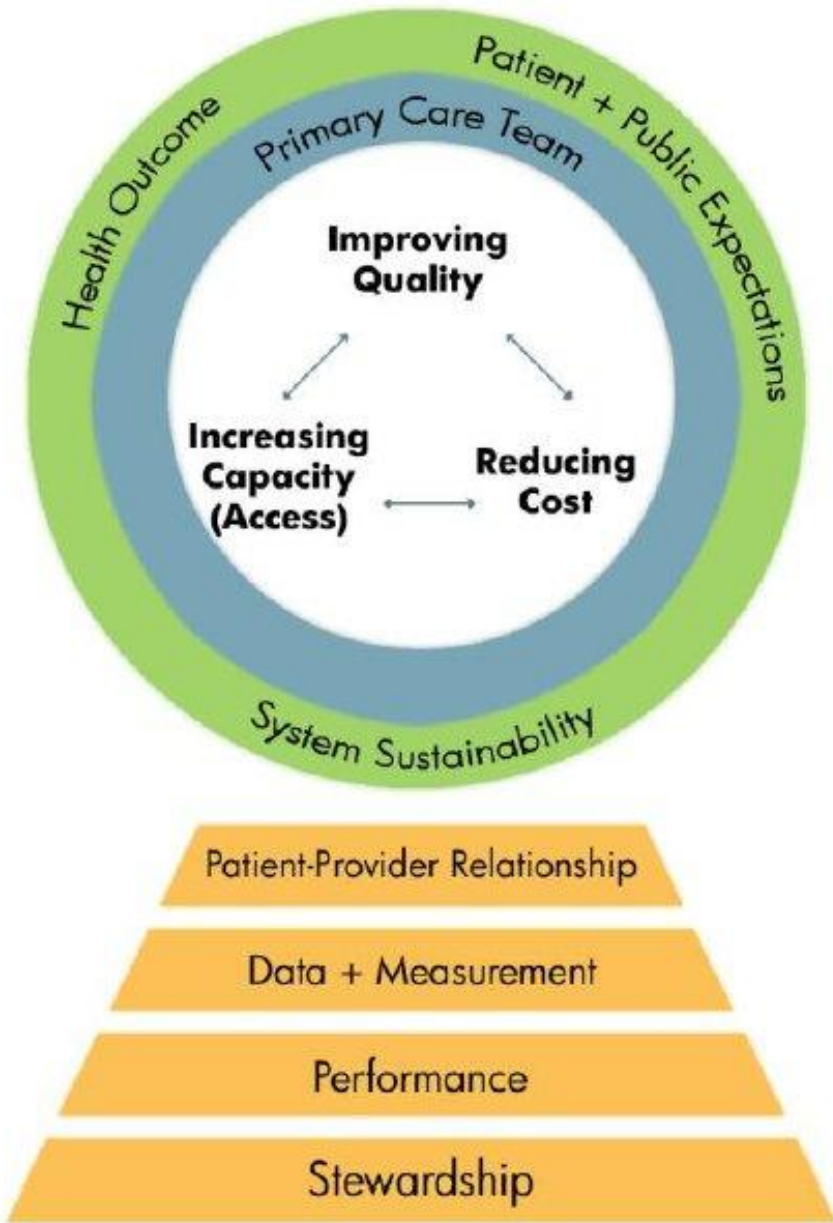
Health Outcome

Patient + Public Expectations

Primary Care Team

Improving Quality

Increasing Capacity (Access)

Reducing Cost

System Sustainability

Patient-Provider Relationship

Data + Measurement

Performance

Stewardship